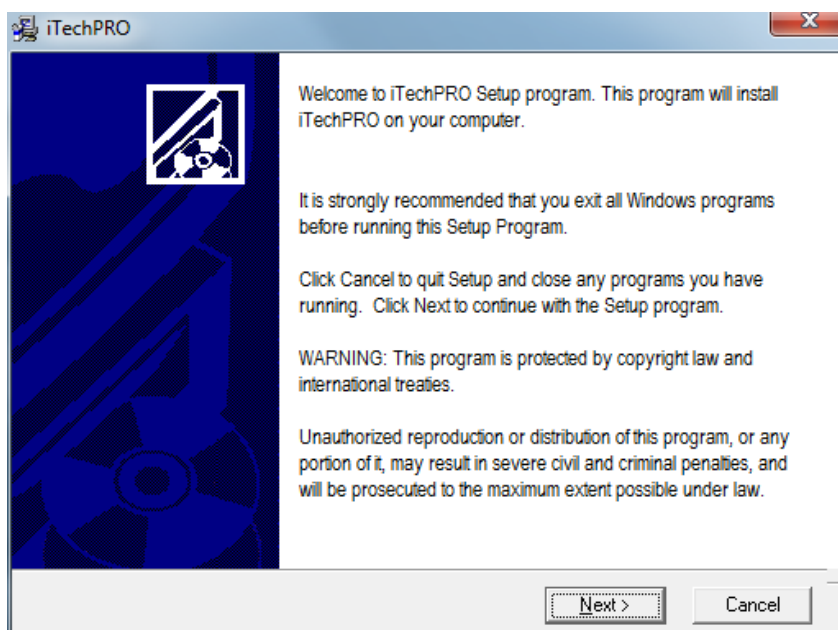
iTechPRO

Welcome to iTechPRO Setup program. This program will install iTechPRO on your computer.

It is strongly recommended that you exit all Windows programs before running this Setup Program.

Click Cancel to quit Setup and close any programs you have running. Click Next to continue with the Setup program.

WARNING: This program is protected by copyright law and international treaties.

Unauthorized reproduction or distribution of this program, or any portion of it, may result in severe civil and criminal penalties, and will be prosecuted to the maximum extent possible under law.

Next >
Cancel